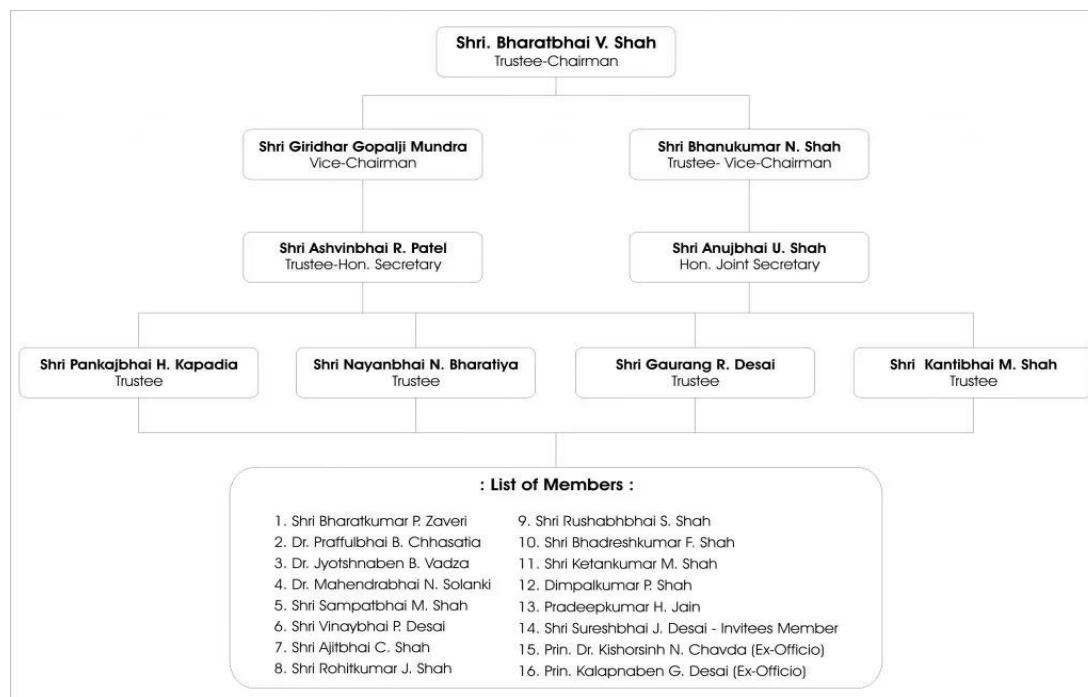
Shri. Bharatbhai V. Shah
Trustee-Chairman

Shri Giridhar Gopalji Mundra
Vice-Chairman

Shri Bhanukumar N. Shah
Trustee- Vice-Chairman

Shri Ashvinbhai R. Patel
Trustee-Hon. Secretary

Shri Anujbhai U. Shah
Hon. Joint Secretary

Shri Pankajbhai H. Kapadia
Trustee

Shri Nayanbhai N. Bharatiya
Trustee

Shri Gaurang R. Desai
Trustee

Shri Kantibhai M. Shah
Trustee

: List of Members :

1. Shri Bharatkumar P. Zaveri
2. Dr. Praffulbhai B. Chhasatia
3. Dr. Jyotshnaben B. Vadza
4. Dr. Mahendrabhai N. Solanki
5. Shri Sampatbhai M. Shah
6. Shri Vinaybhai P. Desai
7. Shri Ajitbhai C. Shah
8. Shri Rohitkumar J. Shah

9. Shri Rushabhbhai S. Shah
10. Shri Bhadreshkumar F. Shah
11. Shri Ketankumar M. Shah
12. Dimpalkumar P. Shah
13. Pradeepkumar H. Jain
14. Shri Sureshbhai J. Desai - Invitees Member
15. Prin. Dr. Kishorsinh N. Chavda (Ex-Officio)
16. Prin. Kalapnaben G. Desai (Ex-Officio)